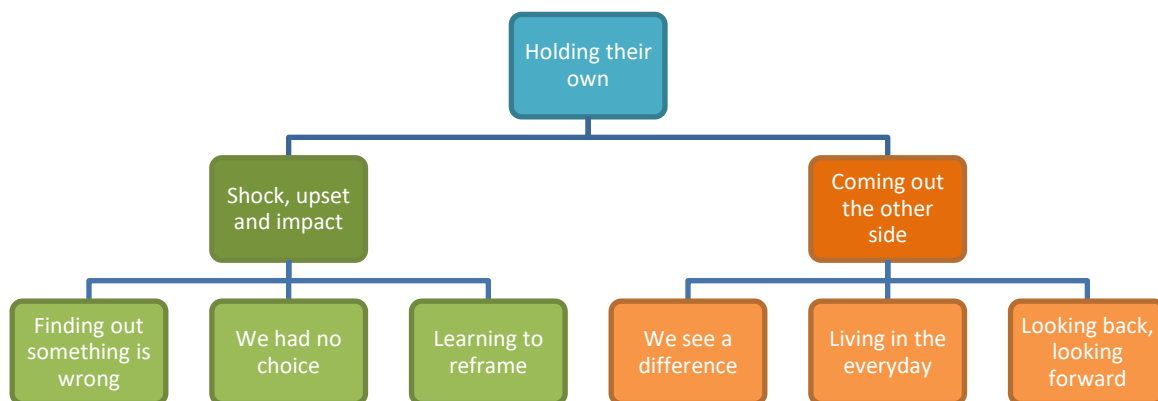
Holding their own

Shock, upset and impact

Coming out the other side

Finding out something is wrong

We had no choice

Learning to reframe

We see a difference

Living in the everyday

Looking back, looking forward